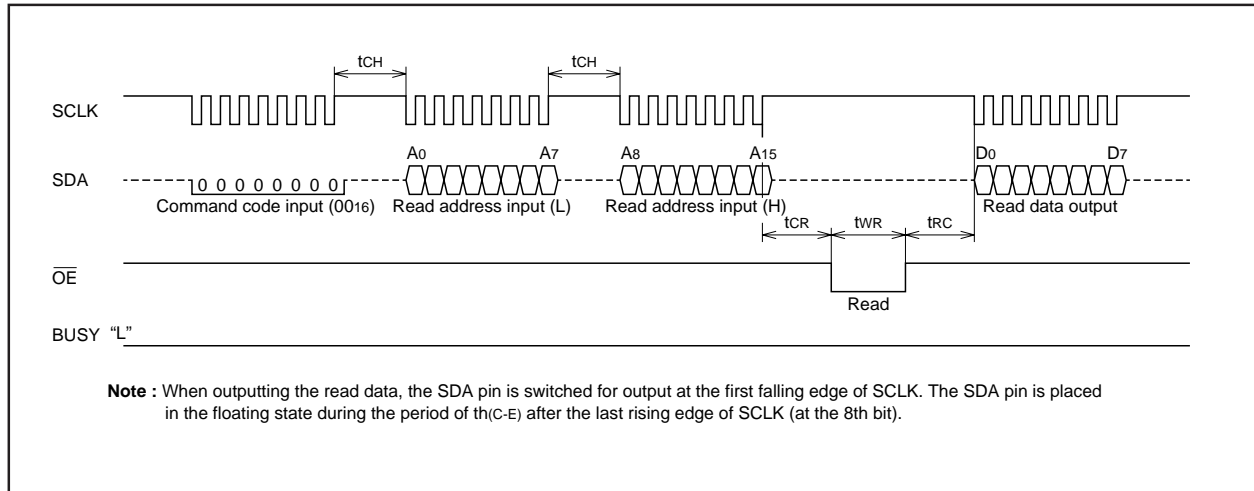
$t_{CH}$ $t_{CH}$

SCLK

SDA

$A_0$ $A_7$ $A_8$ $A_{15}$ $D_0$ $D_7$

0 0 0 0 0 0 0 0

Command code input ($00_{16}$) Read address input (L) Read address input (H) Read data output

$t_{CR}$ $t_{WR}$ $t_{RC}$

$\overline{OE}$

Read

BUSY "L"

**Note :** When outputting the read data, the SDA pin is switched for output at the first falling edge of SCLK. The SDA pin is placed in the floating state during the period of $t_{h(C-E)}$ after the last rising edge of SCLK (at the 8th bit).